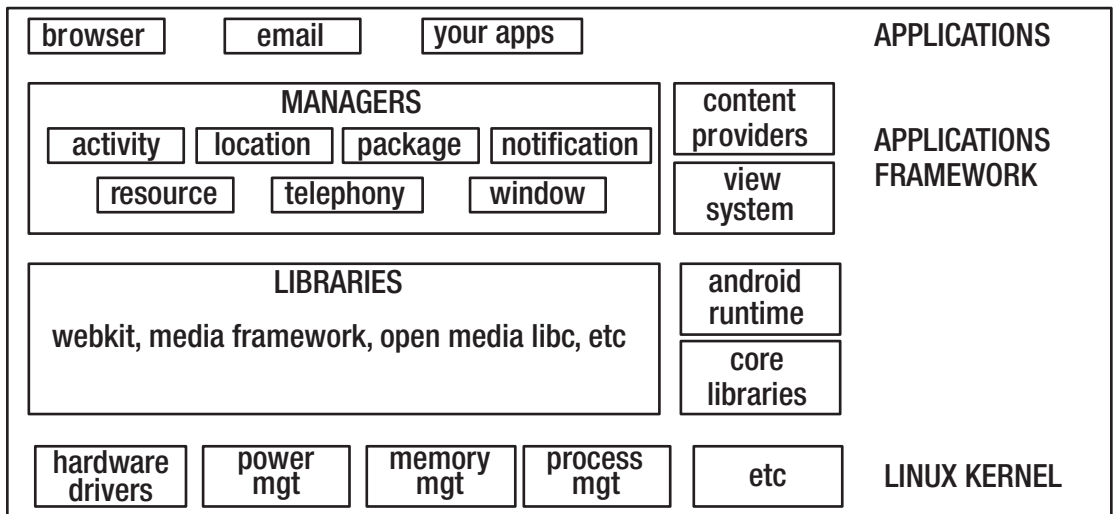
browser
email
your apps
APPLICATIONS

MANAGERS
activity
location
package
notification
resource
telephony
window

content providers
view system
APPLICATIONS FRAMEWORK

LIBRARIES
webkit, media framework, open media libc, etc

android runtime
core libraries

hardware drivers
power mgt
memory mgt
process mgt
etc
LINUX KERNEL